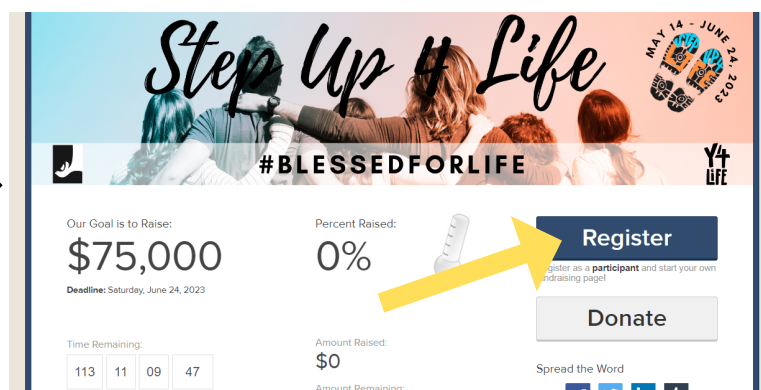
Step Up 4 Life

MAY 14 - JUNE 24, 2023

#BLESSEDFORLIFE

Y4 LIFE

Our Goal is to Raise:

$75,000

Deadline: Saturday, June 24, 2023

Percent Raised:

0%

Register

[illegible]gister as a **participant** and start your own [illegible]ndraising page!

Donate

Time Remaining:

| 113 | 11 | 09 | 47 |
|---|---|---|---|

Amount Raised:

$0

Amount Remaining: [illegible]

Spread the Word